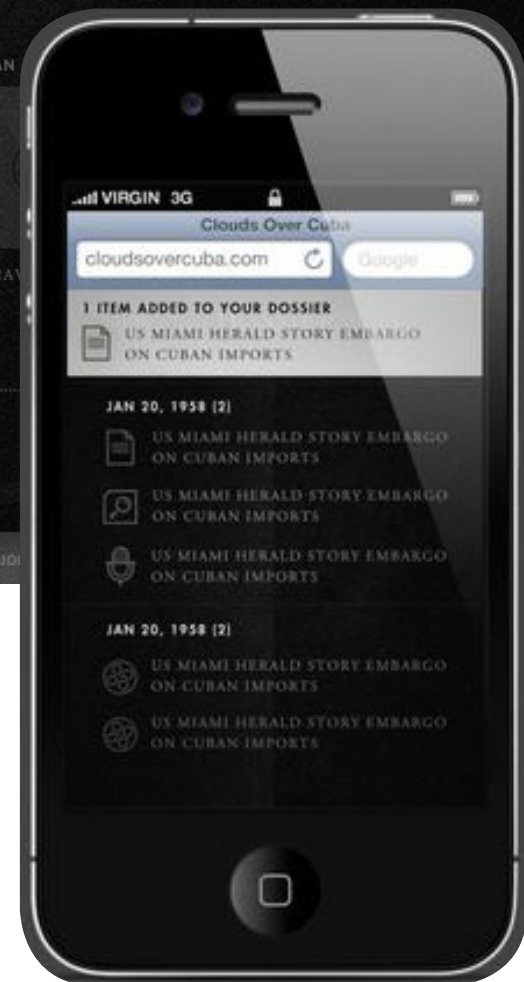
AN

AV

JO

VIRGIN 3G

Clouds Over Cuba

cloudsovercuba.com

Google

1 ITEM ADDED TO YOUR DOSSIER

US MIAMI HERALD STORY EMBARGO ON CUBAN IMPORTS

JAN 20, 1958 (2)

US MIAMI HERALD STORY EMBARGO ON CUBAN IMPORTS

US MIAMI HERALD STORY EMBARGO ON CUBAN IMPORTS

US MIAMI HERALD STORY EMBARGO ON CUBAN IMPORTS

JAN 20, 1958 (2)

US MIAMI HERALD STORY EMBARGO ON CUBAN IMPORTS

US MIAMI HERALD STORY EMBARGO ON CUBAN IMPORTS